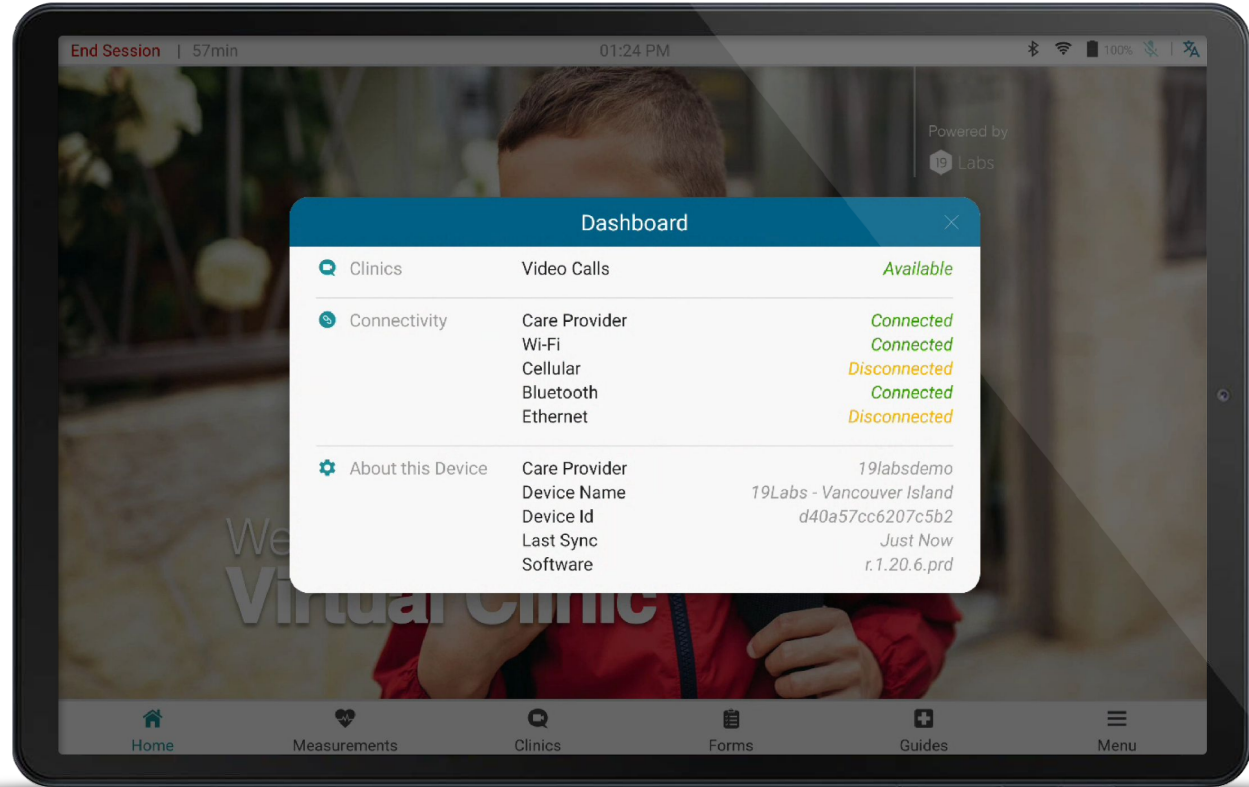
End Session | 57min

01:24 PM

100%

Powered by
19 Labs

Dashboard

| | | |
|---|---|---|
| Clinics | Video Calls | Available |
| Connectivity | Care Provider | Connected |
| | Wi-Fi | Connected |
| | Cellular | Disconnected |
| | Bluetooth | Connected |
| | Ethernet | Disconnected |
| About this Device | Care Provider | 19labsdemo |
| | Device Name | 19Labs - Vancouver Island |
| | Device Id | d40a57cc6207c5b2 |
| | Last Sync | Just Now |
| | Software | r.1.20.6.prd |

We
Virtual Clinic

Home
Measurements
Clinics
Forms
Guides
Menu